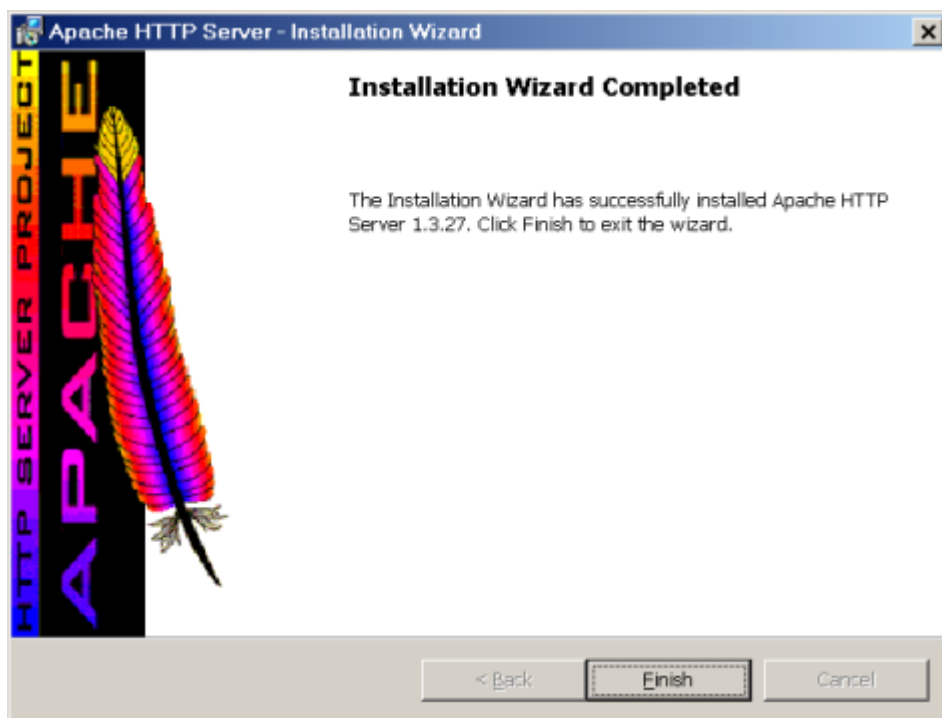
Apache HTTP Server - Installation Wizard

HTTP SERVER PROJECT

APACHE

Installation Wizard Completed

The Installation Wizard has successfully installed Apache HTTP Server 1.3.27. Click Finish to exit the wizard.

< Back

Finish

Cancel